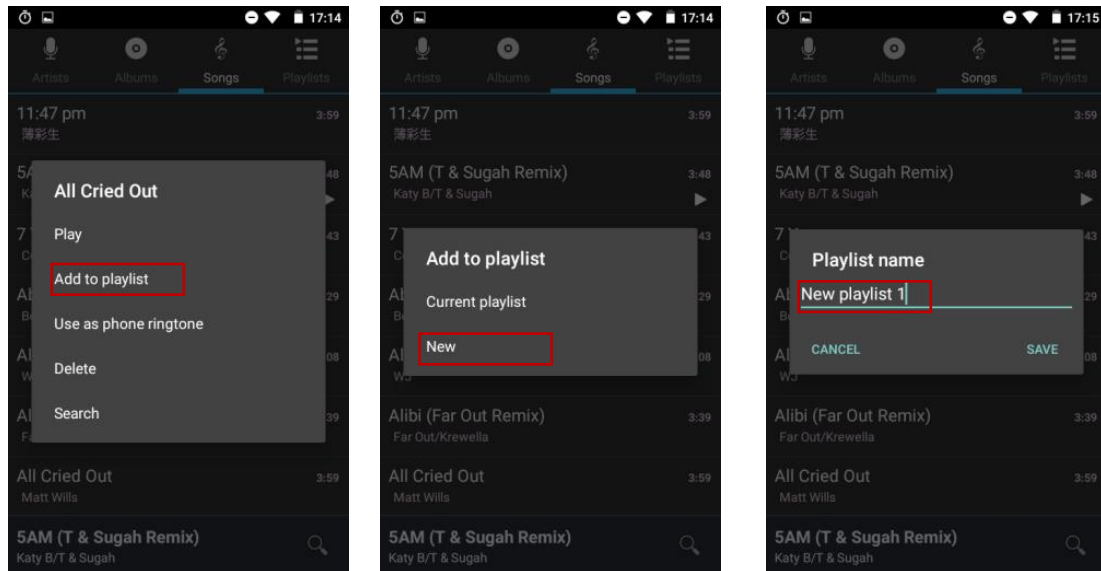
17:14

Artists Albums Songs Playlists

11:47 pm
薄彩生 3:59

All Cried Out

Play

Add to playlist

Use as phone ringtone

Delete

Search

All Cried Out
Matt Wills 3:59

5AM (T & Sugah Remix)
Katy B/T & Sugah

17:14

Artists Albums Songs Playlists

11:47 pm
薄彩生 3:59

5AM (T & Sugah Remix)
Katy B/T & Sugah 3:48

Add to playlist

Current playlist

New

Alibi (Far Out Remix)
Far Out/Krewella 3:39

All Cried Out
Matt Wills 3:59

5AM (T & Sugah Remix)
Katy B/T & Sugah

17:15

Artists Albums Songs Playlists

11:47 pm
薄彩生 3:59

5AM (T & Sugah Remix)
Katy B/T & Sugah 3:48

Playlist name

New playlist 1

CANCEL SAVE

Alibi (Far Out Remix)
Far Out/Krewella 3:39

All Cried Out
Matt Wills 3:59

5AM (T & Sugah Remix)
Katy B/T & Sugah